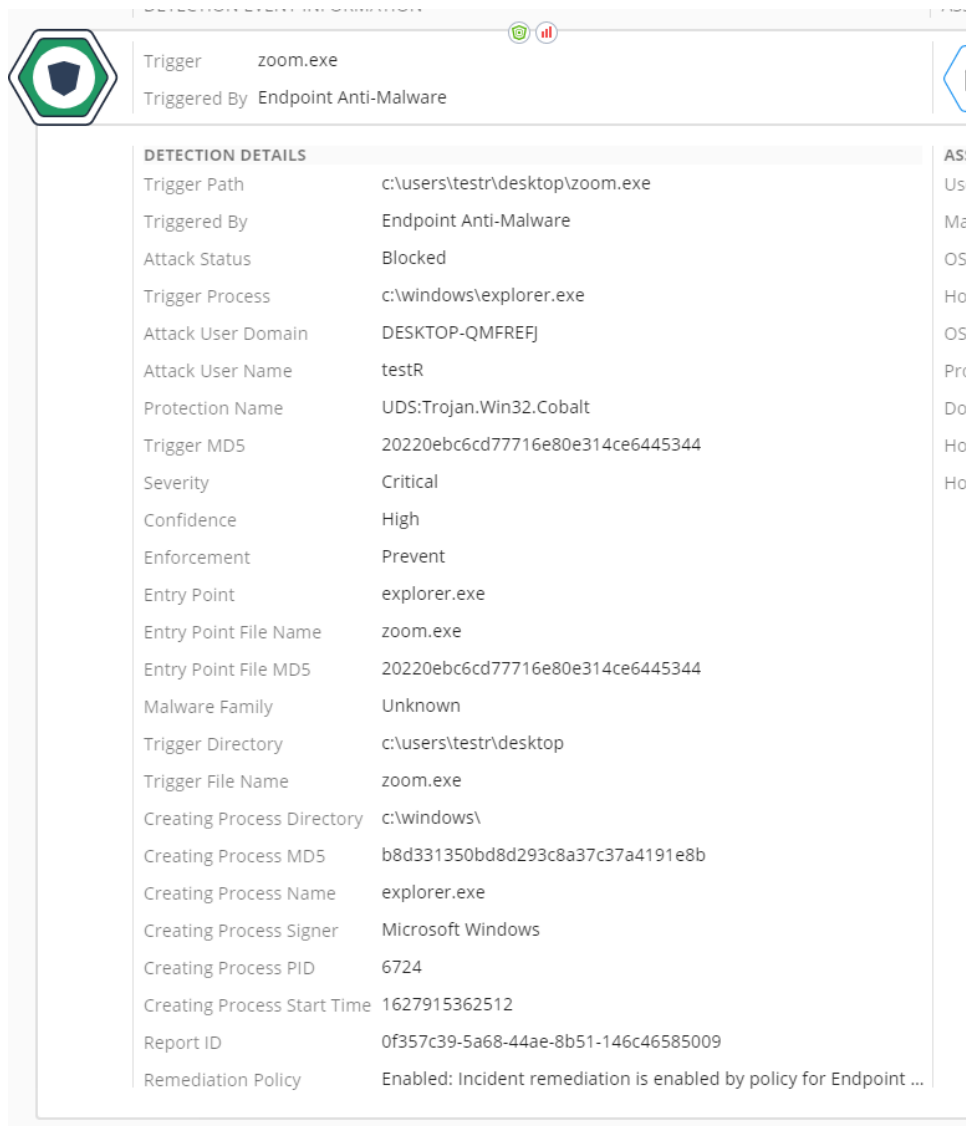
Trigger zoom.exe
Triggered By Endpoint Anti-Malware

DETECTION DETAILS

| | |
|---|---|
| Trigger Path | c:\users\testr\desktop\zoom.exe |
| Triggered By | Endpoint Anti-Malware |
| Attack Status | Blocked |
| Trigger Process | c:\windows\explorer.exe |
| Attack User Domain | DESKTOP-QMFREFJ |
| Attack User Name | testR |
| Protection Name | UDS:Trojan.Win32.Cobalt |
| Trigger MD5 | 20220ebc6cd77716e80e314ce6445344 |
| Severity | Critical |
| Confidence | High |
| Enforcement | Prevent |
| Entry Point | explorer.exe |
| Entry Point File Name | zoom.exe |
| Entry Point File MD5 | 20220ebc6cd77716e80e314ce6445344 |
| Malware Family | Unknown |
| Trigger Directory | c:\users\testr\desktop |
| Trigger File Name | zoom.exe |
| Creating Process Directory | c:\windows\ |
| Creating Process MD5 | b8d331350bd8d293c8a37c37a4191e8b |
| Creating Process Name | explorer.exe |
| Creating Process Signer | Microsoft Windows |
| Creating Process PID | 6724 |
| Creating Process Start Time | 1627915362512 |
| Report ID | 0f357c39-5a68-44ae-8b51-146c46585009 |
| Remediation Policy | Enabled: Incident remediation is enabled by policy for Endpoint ... |

AS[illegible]
Us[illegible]
Ma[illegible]
OS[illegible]
Ho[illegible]
OS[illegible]
Pro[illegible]
Do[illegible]
Ho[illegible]
Ho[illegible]